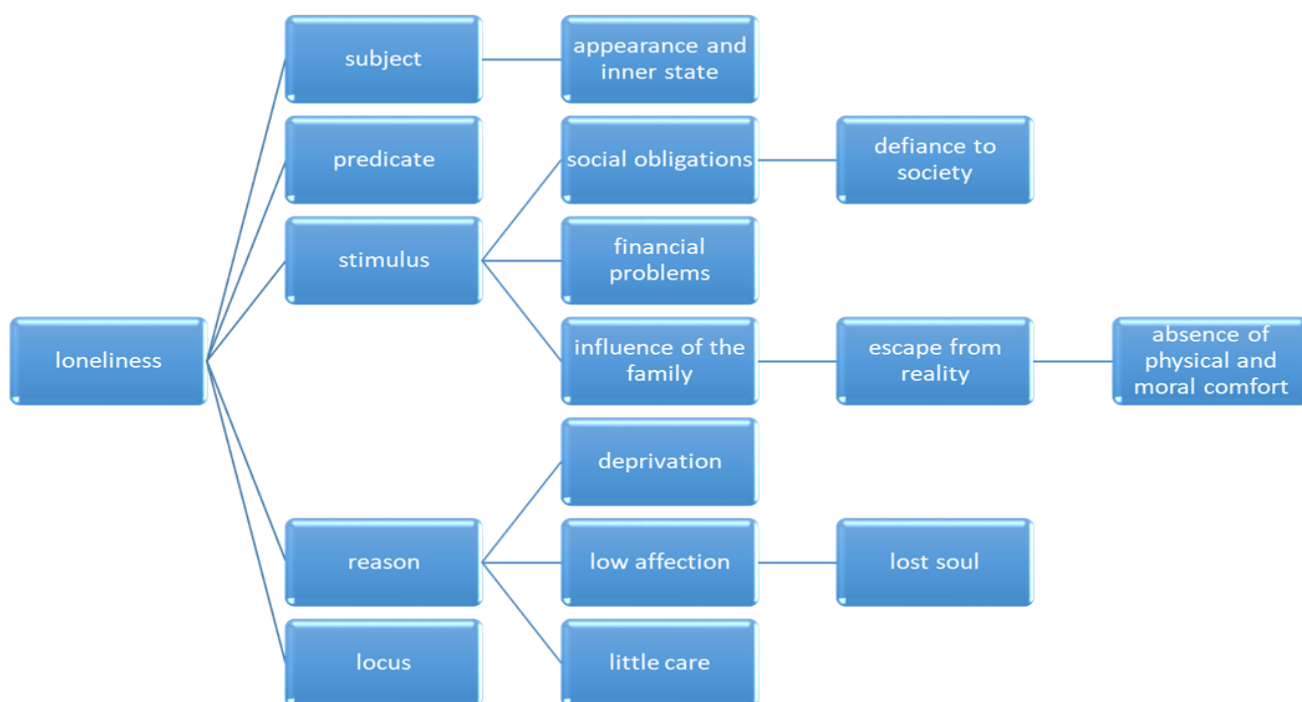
loneliness

subject

appearance and inner state

predicate

stimulus

social obligations

defiance to society

financial problems

influence of the family

escape from reality

absence of physical and moral comfort

reason

deprivation

low affection

lost soul

little care

locus